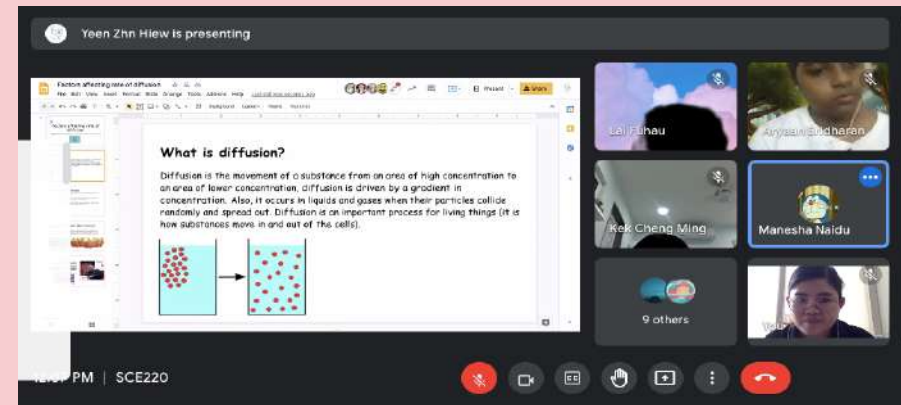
Yeen Zhn Hiew is presenting

Factors affecting rate of diffusion

Present

Share

What is diffusion?

Diffusion is the movement of a substance from an area of high concentration to an area of lower concentration. diffusion is driven by a gradient in concentration. Also, it occurs in liquids and gases when their particles collide randomly and spread out. Diffusion is an important process for living things (it is how substances move in and out of the cells).

Lai Fuhau

Aryaan Sridharan

Kek Cheng Ming

Manesha Naidu

9 others

You

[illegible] PM | SCE220